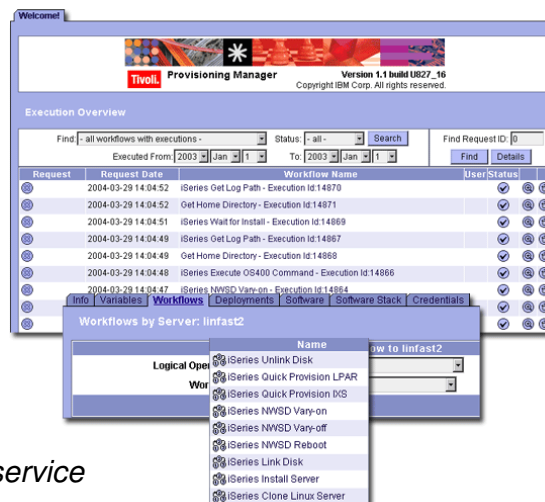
Welcome!

Tivoli. Provisioning Manager Version 1.1 build U827_16
Copyright IBM Corp. All rights reserved.

Execution Overview

Find: - all workflows with executions - Status: - all - Search
Executed From: 2003 Jan 1 To: 2003 Jan 1

Find Request ID: 0
Find Details

| Request | Request Date | Workflow Name | User | Status |
|---|---|---|---|---|
| | 2004-03-29 14:04:52 | iSeries Get Log Path - Execution Id:14870 | | |
| | 2004-03-29 14:04:52 | Get Home Directory - Execution Id:14871 | | |
| | 2004-03-29 14:04:51 | iSeries Wait for Install - Execution Id:14869 | | |
| | 2004-03-29 14:04:49 | iSeries Get Log Path - Execution Id:14867 | | |
| | 2004-03-29 14:04:49 | Get Home Directory - Execution Id:14868 | | |
| | 2004-03-29 14:04:48 | iSeries Execute OS400 Command - Execution Id:14866 | | |
| | 2004-03-29 14:04:47 | iSeries NWSD Vary-on - Execution Id:14864 | | |

Info Variables Workflows Deployments Software Software Stack Credentials

Workflows by Server: linfast2

ow to linfast2

Logical Ope

Wor

Name
iSeries Unlink Disk
iSeries Quick Provision LPAR
iSeries Quick Provision IXS
iSeries NWSD Vary-on
iSeries NWSD Vary-off
iSeries NWSD Reboot
iSeries Link Disk
iSeries Install Server
iSeries Clone Linux Server

service